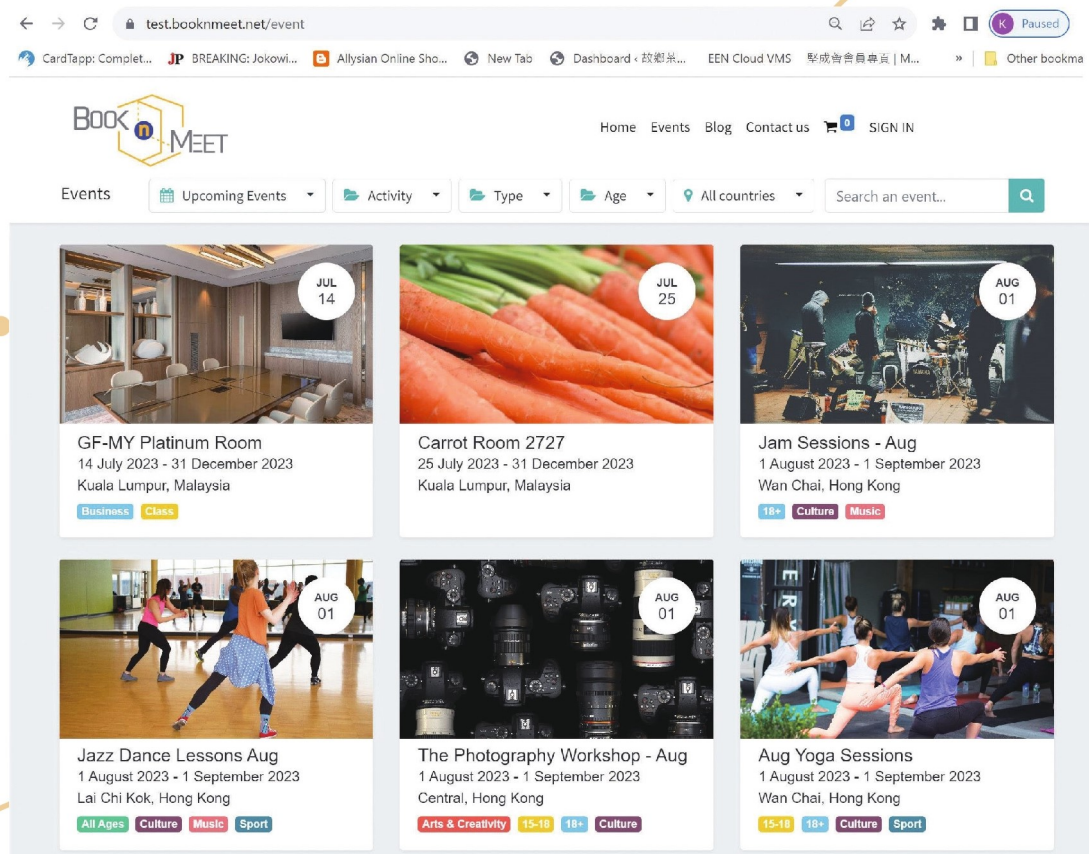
test.booknmeet.net/event

Paused

CardTapp: Complet... JP BREAKING: Jokowi... Allysian Online Sho... New Tab Dashboard ‹ 啟動... EEN Cloud VMS 堅成會會員專頁 | M... » Other bookma

BOOK n MEET

Home Events Blog Contact us 0 SIGN IN

Events Upcoming Events Activity Type Age All countries Search an event...

JUL 14

GF-MY Platinum Room
14 July 2023 - 31 December 2023
Kuala Lumpur, Malaysia
Business Class

JUL 25

Carrot Room 2727
25 July 2023 - 31 December 2023
Kuala Lumpur, Malaysia

AUG 01

Jam Sessions - Aug
1 August 2023 - 1 September 2023
Wan Chai, Hong Kong
18+ Culture Music

AUG 01

Jazz Dance Lessons Aug
1 August 2023 - 1 September 2023
Lai Chi Kok, Hong Kong
All Ages Culture Music Sport

AUG 01

The Photography Workshop - Aug
1 August 2023 - 1 September 2023
Central, Hong Kong
Arts & Creativity 15-18 18+ Culture

AUG 01

Aug Yoga Sessions
1 August 2023 - 1 September 2023
Wan Chai, Hong Kong
15-18 18+ Culture Sport